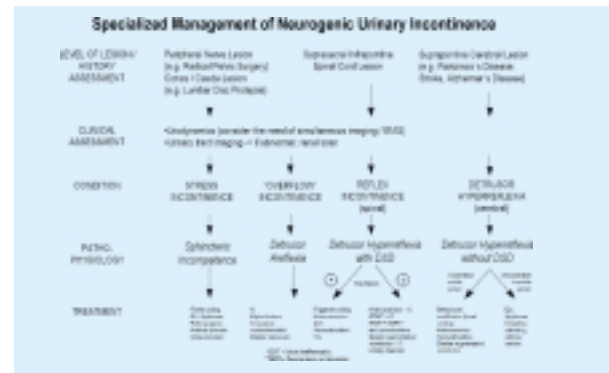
Specialized Management of Neurogenic Urinary Incontinence

LEVEL OF LESION / HISTORY ASSESSMENT

Peripheral Nerve Lesion (e.g. Radical Pelvic Surgery) Conus / Cauda Lesion (e.g. Lumbar Disc Prolapse)

Suprasacral Infrapontine Spinal Cord Lesion

Suprapontine Cerebral Lesion (e.g. Parkinson's Disease, Stroke, Alzheimer's Disease)

CLINICAL ASSESSMENT

•Urodynamics (consider the need of simultaneous imaging VUDS) •Urinary tract imaging → Endoscopic examination

CONDITION

STRESS INCONTINENCE

"OVERFLOW" INCONTINENCE

REFLEX INCONTINENCE (spinal)

DETRUSOR HYPERREFLEXIA (cerebral)

PATHO-PHYSIOLOGY

Sphincteric incompetence

Detrusor Areflexia

Detrusor Hyperreflexia with DSD

Detrusor Hyperreflexia without DSD

TREATMENT

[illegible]

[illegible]